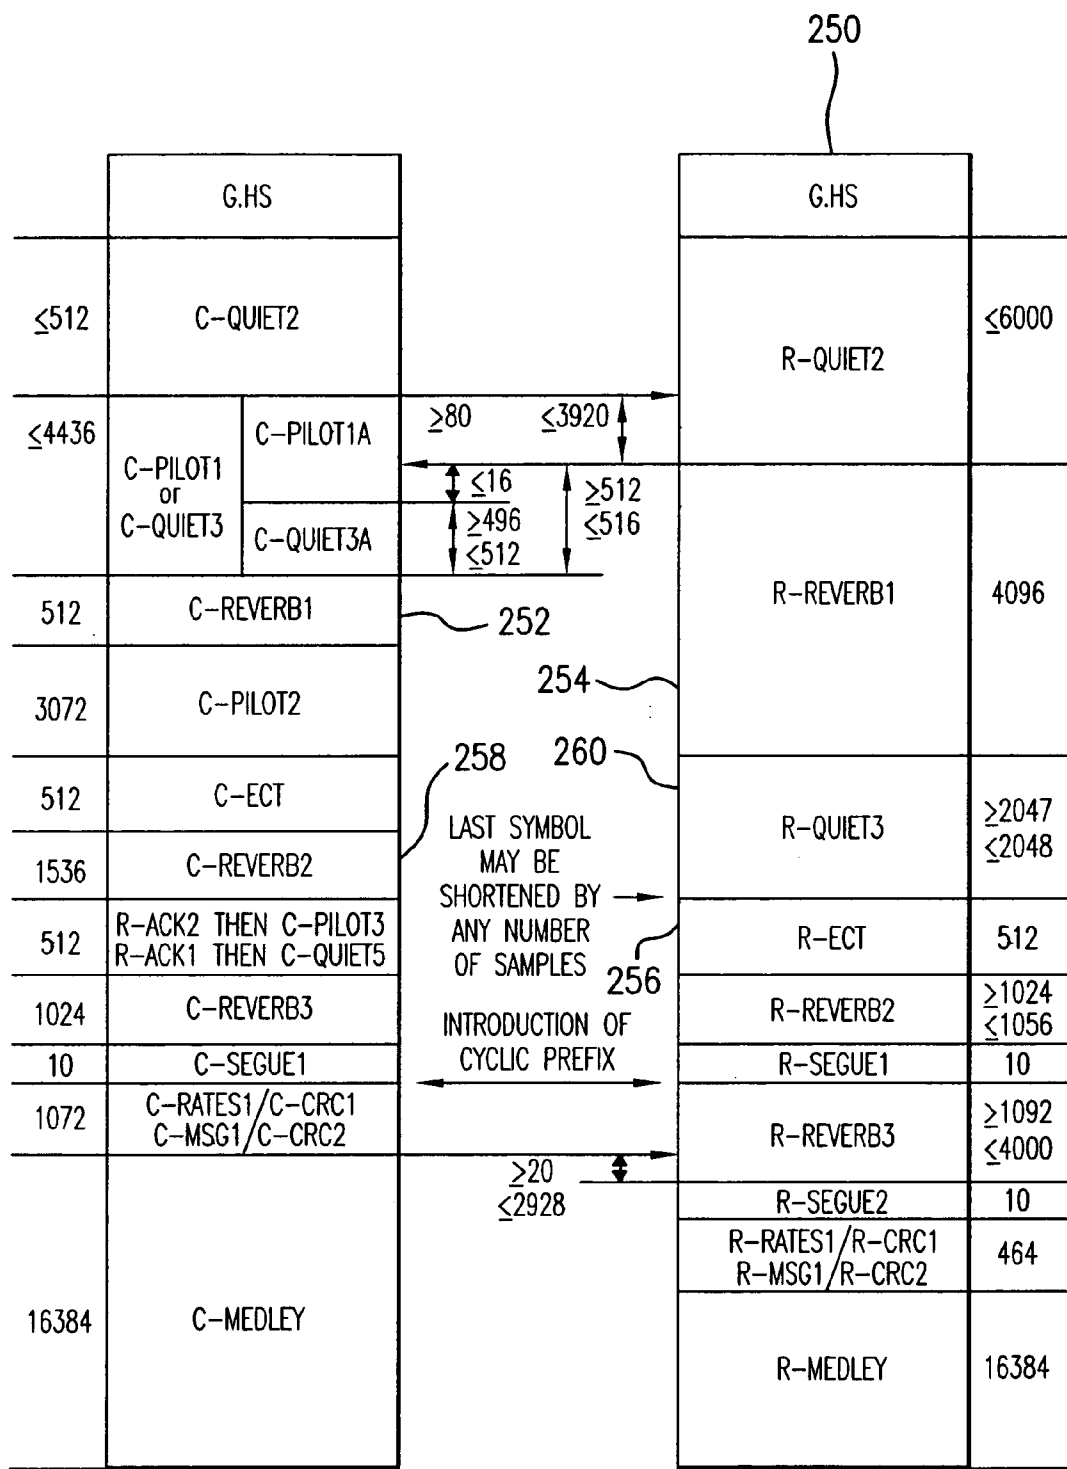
250

G.HS

$\leq 512$ C–QUIET2

$\leq 4436$ C–PILOT1 or C–QUIET3 C–PILOT1A

C–QUIET3A

512 C–REVERB1

3072 C–PILOT2

512 C–ECT

1536 C–REVERB2

512 R–ACK2 THEN C–PILOT3 R–ACK1 THEN C–QUIET5

1024 C–REVERB3

10 C–SEGUE1

1072 C–RATES1/C–CRC1 C–MSG1/C–CRC2

16384 C–MEDLEY

$\geq 80$ $\leq 3920$

$\leq 16$

$\geq 496$ $\leq 512$

$\geq 512$ $\leq 516$

252

254

258

260

LAST SYMBOL MAY BE SHORTENED BY ANY NUMBER OF SAMPLES

256

INTRODUCTION OF CYCLIC PREFIX

$\geq 20$ $\leq 2928$

G.HS

R–QUIET2 $\leq 6000$

R–REVERB1 4096

R–QUIET3 $\geq 2047$ $\leq 2048$

R–ECT 512

R–REVERB2 $\geq 1024$ $\leq 1056$

R–SEGUE1 10

R–REVERB3 $\geq 1092$ $\leq 4000$

R–SEGUE2 10

R–RATES1/R–CRC1 R–MSG1/R–CRC2 464

R–MEDLEY 16384